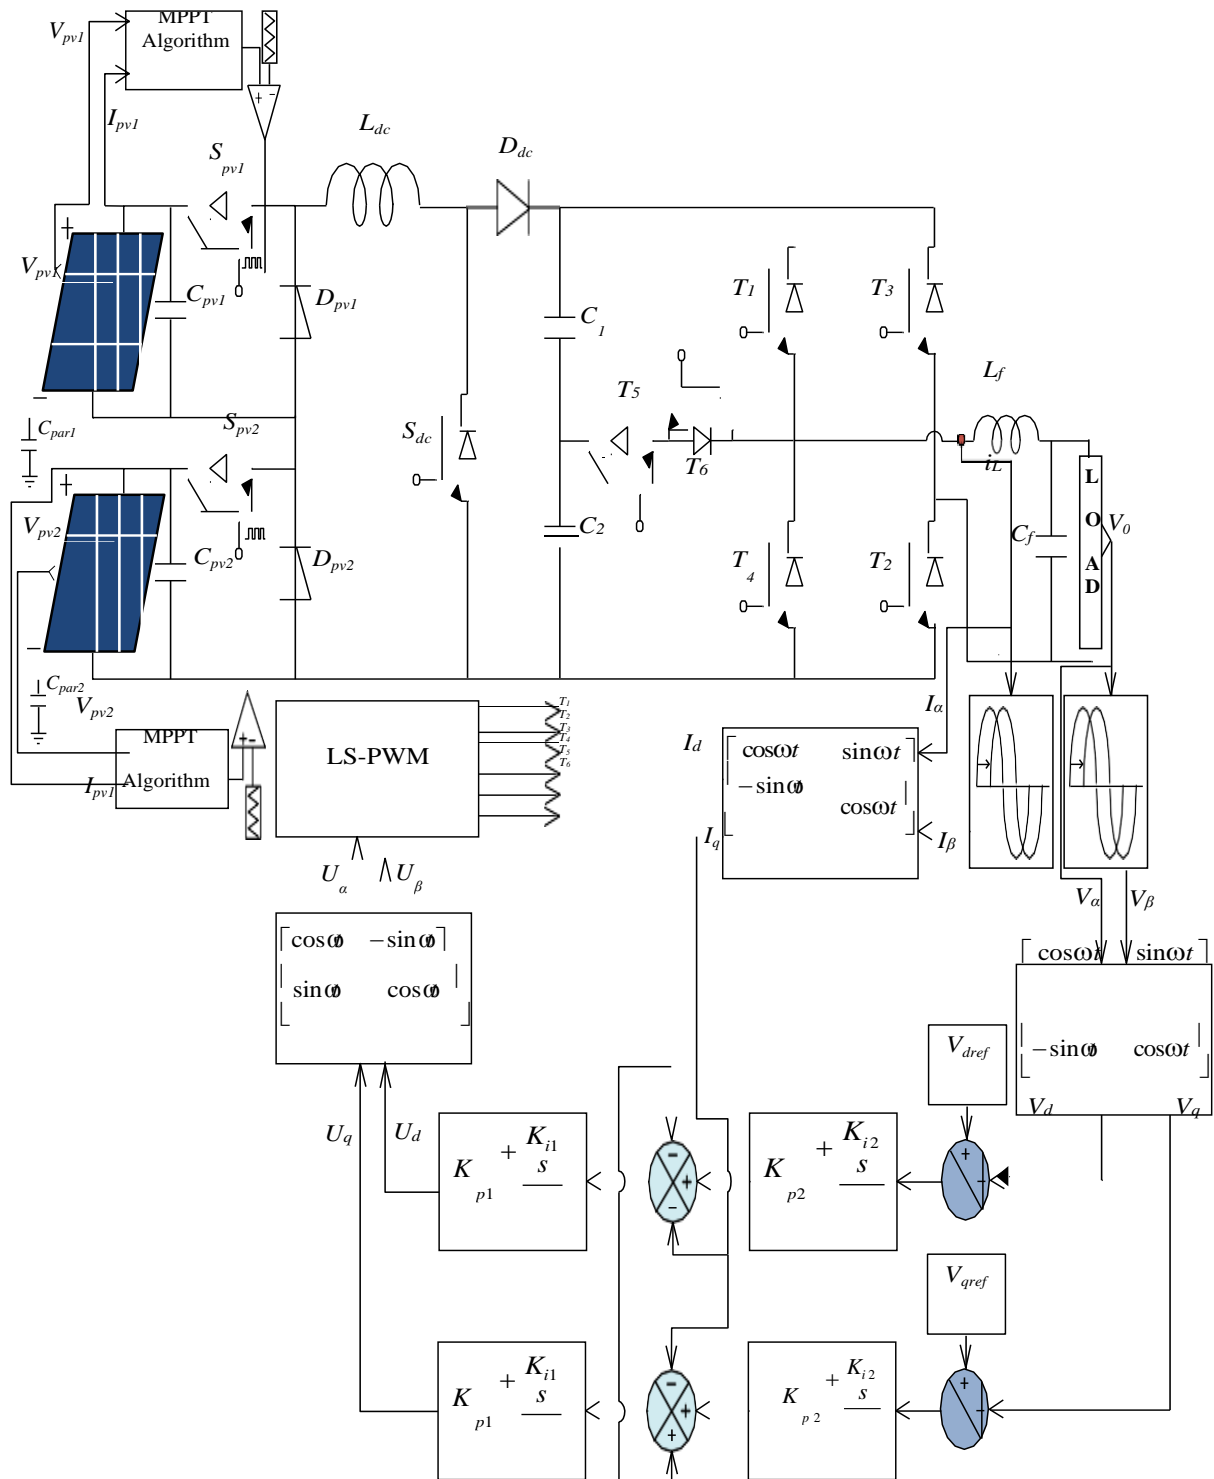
$V_{pv1}$
MPPT Algorithm
$I_{pv1}$
$S_{pv1}$
$L_{dc}$
$D_{dc}$
+
$V_{pv1}$
$C_{pv1}$
$D_{pv1}$
$C_1$
$T_1$
$T_3$
−
$S_{pv2}$
$C_{par1}$
$S_{dc}$
$T_5$
$L_f$
$T_6$
$i_L$
+
$V_{pv2}$
$C_{pv2}$
$D_{pv2}$
$C_2$
$T_4$
$T_2$
$C_f$
L O A D
$V_0$
−
$C_{par2}$
$V_{pv2}$
MPPT Algorithm
$I_{pv1}$
LS-PWM
$T_1$ $T_2$ $T_3$ $T_4$ $T_5$ $T_6$
$I_\alpha$
$I_d$
$\begin{bmatrix} \cos\omega t & \sin\omega t \\ -\sin\omega t & \cos\omega t \end{bmatrix}$
$I_q$
$I_\beta$
$U_\alpha$
$U_\beta$
$V_\alpha$
$V_\beta$
$\begin{bmatrix} \cos\omega t & -\sin\omega t \\ \sin\omega t & \cos\omega t \end{bmatrix}$
$\begin{bmatrix} \cos\omega t & \sin\omega t \\ -\sin\omega t & \cos\omega t \end{bmatrix}$
$V_{dref}$
$V_d$
$V_q$
$U_q$
$U_d$
$K_{p1} + \frac{K_{i1}}{s}$
$K_{p2} + \frac{K_{i2}}{s}$
$V_{qref}$
$K_{p1} + \frac{K_{i1}}{s}$
$K_{p2} + \frac{K_{i2}}{s}$